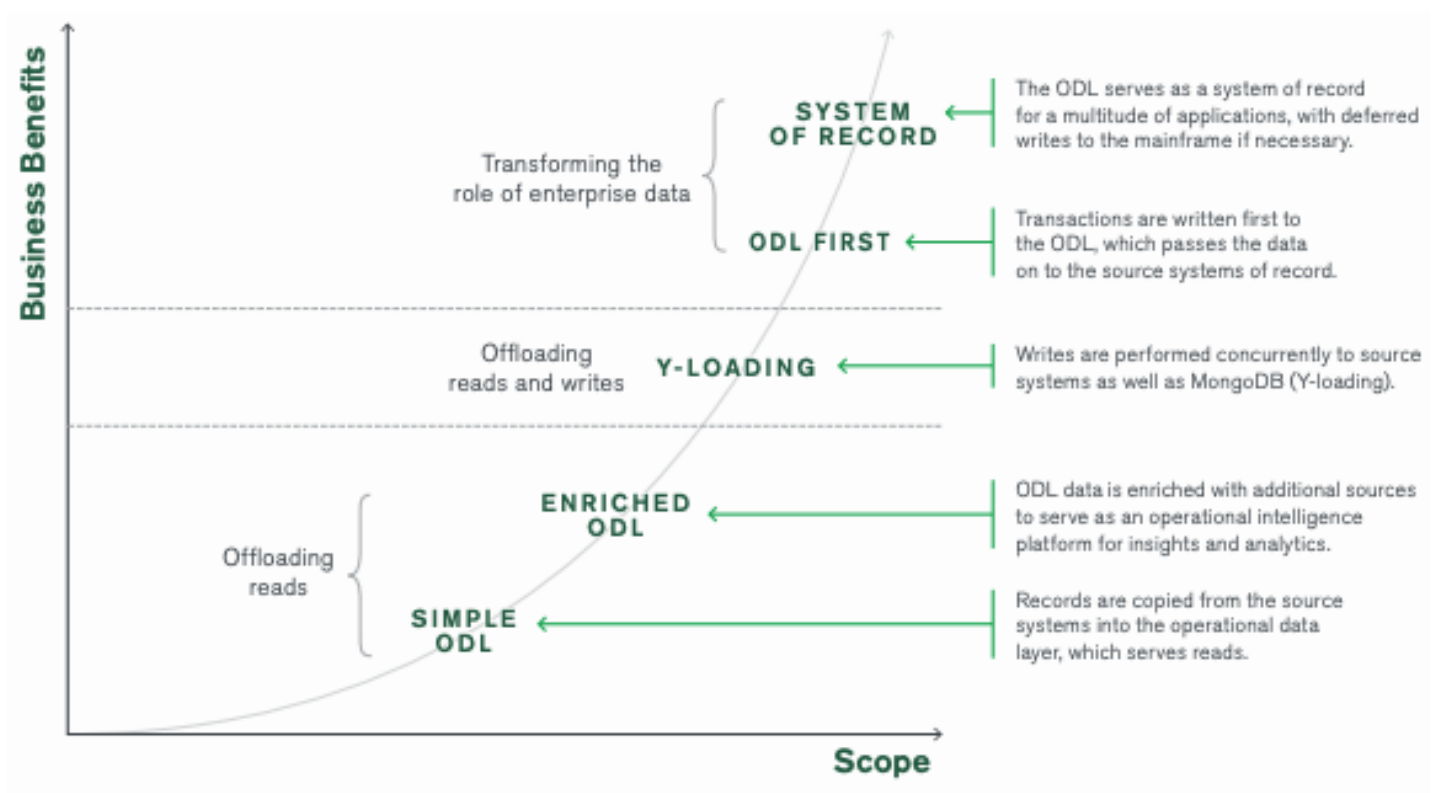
Business Benefits

Transforming the role of enterprise data

SYSTEM OF RECORD

The ODL serves as a system of record for a multitude of applications, with deferred writes to the mainframe if necessary.

ODL FIRST

Transactions are written first to the ODL, which passes the data on to the source systems of record.

Offloading reads and writes

Y-LOADING

Writes are performed concurrently to source systems as well as MongoDB (Y-loading).

Offloading reads

ENRICHED ODL

ODL data is enriched with additional sources to serve as an operational intelligence platform for insights and analytics.

SIMPLE ODL

Records are copied from the source systems into the operational data layer, which serves reads.

Scope